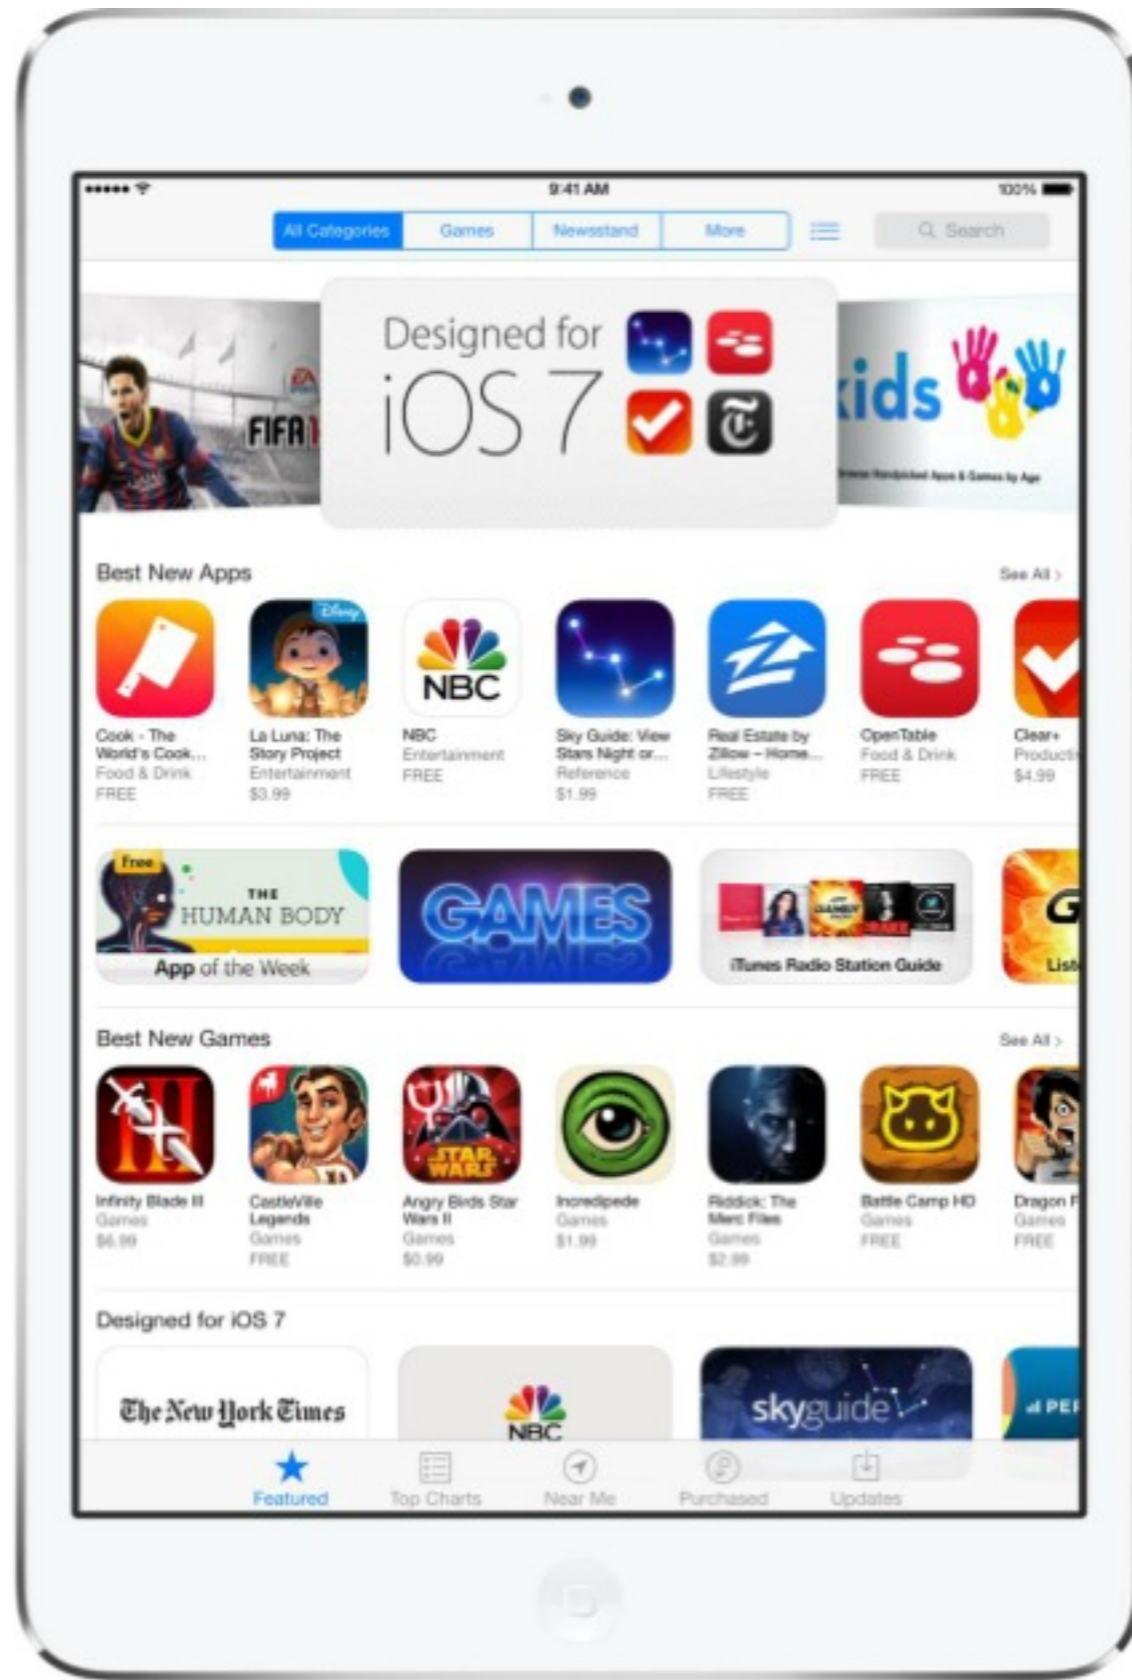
••••• 9:41 AM 100%

All Categories Games Newsstand More Search

FIFA 1

Designed for iOS 7

kids

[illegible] Handpicked Apps & Games by Age

Best New Apps See All >

Cook - The World's Cook... Food & Drink FREE

Disney La Luna: The Story Project Entertainment $3.99

NBC NBC Entertainment FREE

Sky Guide: View Stars Night or... Reference $1.99

Real Estate by Zillow – Home... Lifestyle FREE

OpenTable Food & Drink FREE

Clear+ Productiv $4.99

Free THE HUMAN BODY App of the Week

GAMES

iTunes Radio Station Guide

G List

Best New Games See All >

Infinity Blade III Games $6.99

CastleVille Legends Games FREE

Angry Birds Star Wars II Games $0.99

Incredipede Games $1.99

Riddick: The Merc Files Games $2.99

Battle Camp HD Games FREE

Dragon F Games FREE

Designed for iOS 7

The New York Times

NBC

skyguide

PE

Featured Top Charts Near Me Purchased Updates